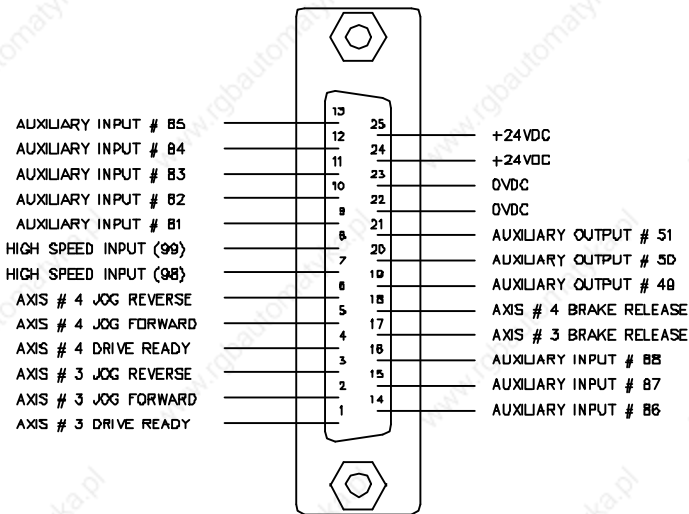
AUXILIARY INPUT # 85
AUXILIARY INPUT # 84
AUXILIARY INPUT # 83
AUXILIARY INPUT # 82
AUXILIARY INPUT # 81
HIGH SPEED INPUT (99)
HIGH SPEED INPUT (98)
AXIS # 4 JOG REVERSE
AXIS # 4 JOG FORWARD
AXIS # 4 DRIVE READY
AXIS # 3 JOG REVERSE
AXIS # 3 JOG FORWARD
AXIS # 3 DRIVE READY

13
12
11
10
9
8
7
6
5
4
3
2
1

25
24
23
22
21
20
19
18
17
16
15
14

+24VDC
+24VDC
0VDC
0VDC
AUXILIARY OUTPUT # 51
AUXILIARY OUTPUT # 50
AUXILIARY OUTPUT # 49
AXIS # 4 BRAKE RELEASE
AXIS # 3 BRAKE RELEASE
AUXILIARY INPUT # 88
AUXILIARY INPUT # 87
AUXILIARY INPUT # 86

www.rgbautomatyka.pl